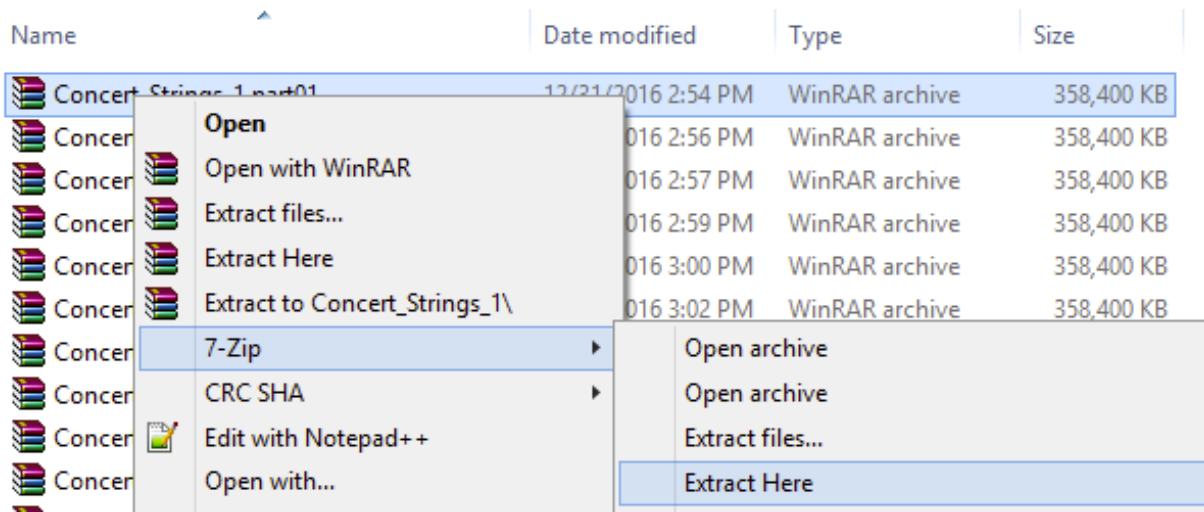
| Name | Date modified | Type | Size |
|---|---|---|---|
| Concert_Strings_1.part01 | 12/31/2016 2:54 PM | WinRAR archive | 358,400 KB |
| Concer | 016 2:56 PM | WinRAR archive | 358,400 KB |
| Concer | 016 2:57 PM | WinRAR archive | 358,400 KB |
| Concer | 016 2:59 PM | WinRAR archive | 358,400 KB |
| Concer | 016 3:00 PM | WinRAR archive | 358,400 KB |
| Concer | 016 3:02 PM | WinRAR archive | 358,400 KB |
| Concer | | | |
| Concer | | | |
| Concer | | | |
| Concer | | | |

Open
Open with WinRAR
Extract files...
Extract Here
Extract to Concert_Strings_1\
7-Zip
CRC SHA
Edit with Notepad++
Open with...

Open archive
Open archive
Extract files...
Extract Here